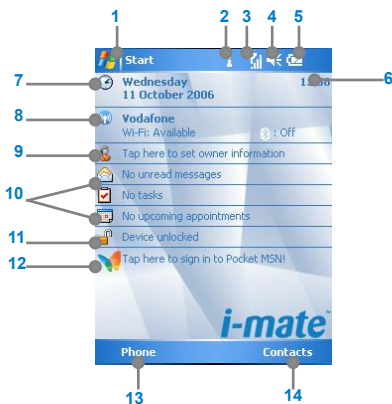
1 2 3 4 5

Start

7 Wednesday 11 October 2006 13:38 6

8 Vodafone Wi-Fi: Available : Off

9 Tap here to set owner information

10 No unread messages

No tasks

No upcoming appointments

11 Device unlocked

12 Tap here to sign in to Pocket MSN!

i-mate

Phone Contacts

13 14